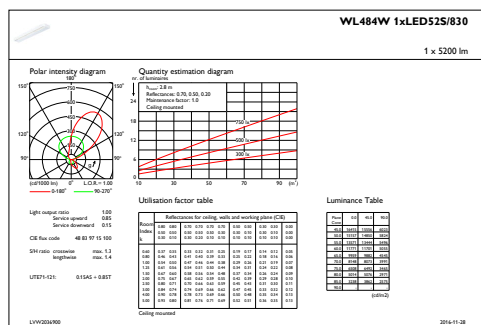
WL484W 1xLED52S/830

1 x 5200 lm

Polar intensity diagram

180°

150° 150°

120° 120°

90° 90°

(cd/1000 lm) 0° L.O.R.= 1.00

0-180° 90-270°

Quantity estimation diagram

nr. of luminaires

$h_{room}$: 2.8 m
Reflectances: 0.70, 0.50, 0.20
Maintenance factor: 1.0
Ceiling mounted

750 lx

500 lx

300 lx

10 30 50 70 90 (m²)

Light output ratio 1.00
Service upward 0.85
Service downward 0.15

CIE flux code 48 83 97 15 100

S/H ratio crosswise max. 1.2
lengthwise max. 1.4

UTE71-121: 0.15A5 + 0.85T

Utilisation factor table

Reflectances for ceiling, walls and working plane (CIE)

| Room Index k | 0.80 | 0.80 | 0.70 | 0.70 | 0.70 | 0.70 | 0.50 | 0.50 | 0.30 | 0.30 | 0.00 |
|---|---|---|---|---|---|---|---|---|---|---|---|
| | 0.50 | 0.50 | 0.50 | 0.50 | 0.50 | 0.50 | 0.50 | 0.30 | 0.30 | 0.10 | 0.00 |
| | 0.30 | 0.10 | 0.30 | 0.20 | 0.10 | 0.10 | 0.10 | 0.10 | 0.10 | 0.10 | 0.00 |
| 0.60 | 0.37 | 0.33 | 0.33 | 0.32 | 0.31 | 0.25 | 0.19 | 0.17 | 0.14 | 0.13 | 0.06 |
| 0.80 | 0.46 | 0.41 | 0.41 | 0.40 | 0.39 | 0.32 | 0.25 | 0.22 | 0.18 | 0.16 | 0.06 |
| 1.00 | 0.54 | 0.50 | 0.47 | 0.46 | 0.44 | 0.38 | 0.28 | 0.26 | 0.21 | 0.19 | 0.07 |
| 1.25 | 0.61 | 0.56 | 0.54 | 0.52 | 0.50 | 0.44 | 0.34 | 0.31 | 0.24 | 0.22 | 0.08 |
| 1.50 | 0.67 | 0.62 | 0.58 | 0.56 | 0.54 | 0.48 | 0.37 | 0.34 | 0.26 | 0.24 | 0.09 |
| 2.00 | 0.75 | 0.67 | 0.65 | 0.62 | 0.59 | 0.55 | 0.42 | 0.39 | 0.29 | 0.28 | 0.10 |
| 2.50 | 0.80 | 0.71 | 0.70 | 0.66 | 0.63 | 0.59 | 0.45 | 0.41 | 0.31 | 0.30 | 0.11 |
| 3.00 | 0.84 | 0.74 | 0.74 | 0.69 | 0.66 | 0.63 | 0.47 | 0.45 | 0.33 | 0.32 | 0.12 |
| 4.00 | 0.90 | 0.78 | 0.78 | 0.73 | 0.69 | 0.66 | 0.50 | 0.48 | 0.35 | 0.34 | 0.13 |
| 5.00 | 0.91 | 0.80 | 0.81 | 0.76 | 0.71 | 0.69 | 0.52 | 0.50 | 0.36 | 0.35 | 0.13 |

Ceiling mounted

Luminance Table

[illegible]

(cd/m2)

LVW2036900

2016-11-28